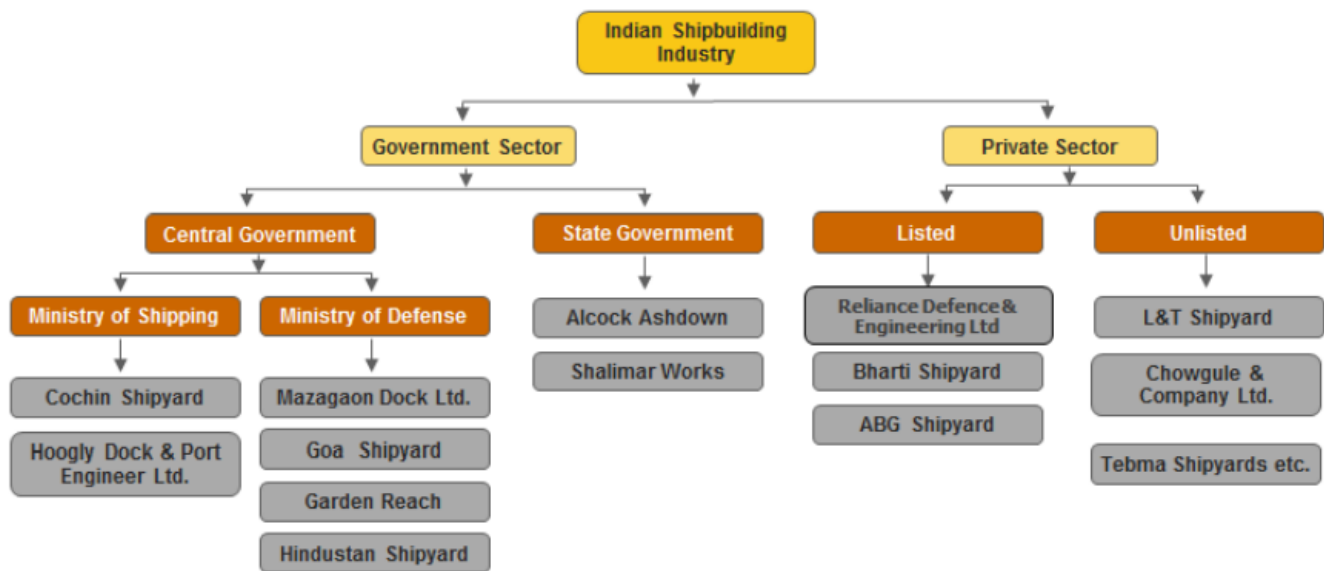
Indian Shipbuilding Industry

Government Sector

Private Sector

Central Government

State Government

Listed

Unlisted

Ministry of Shipping

Ministry of Defense

Cochin Shipyard

Hoogly Dock & Port Engineer Ltd.

Mazagaon Dock Ltd.

Goa Shipyard

Garden Reach

Hindustan Shipyard

Alcock Ashdown

Shalimar Works

Reliance Defence & Engineering Ltd

Bharti Shipyard

ABG Shipyard

L&T Shipyard

Chowgule & Company Ltd.

Tebma Shipyards etc.